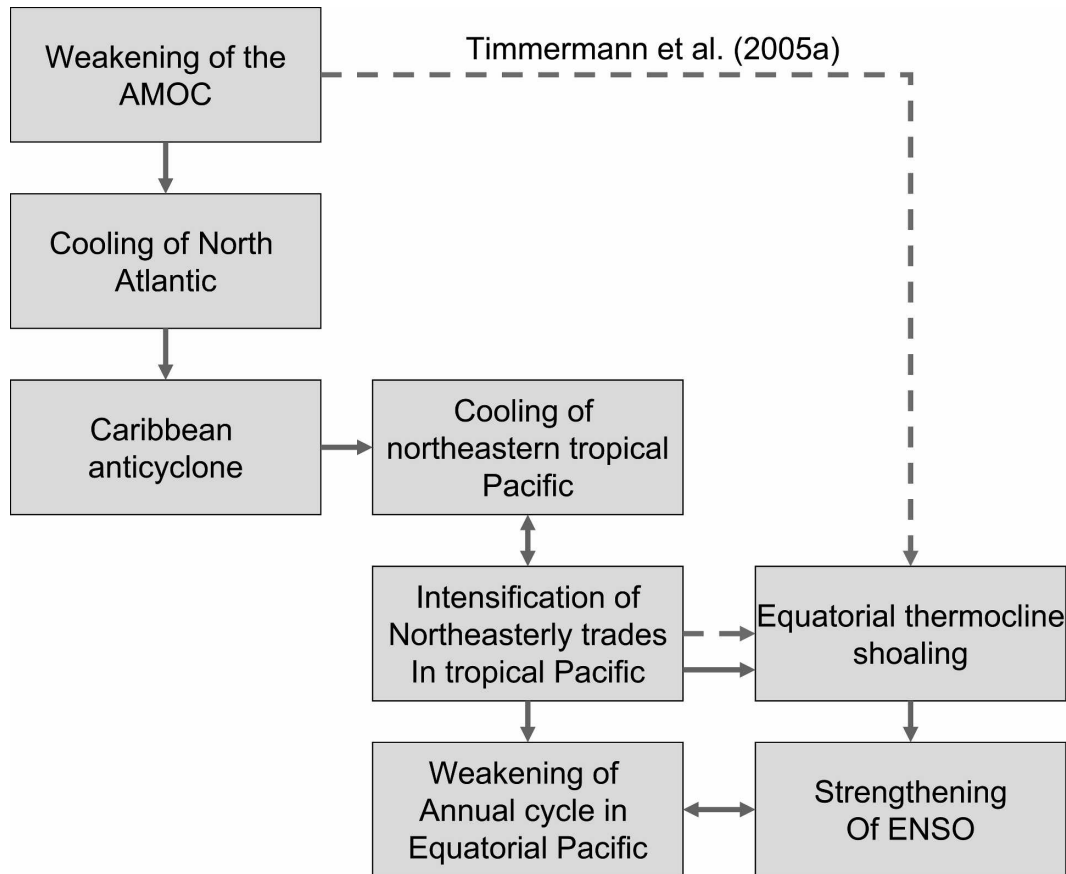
Weakening of the AMOC

Timmermann et al. (2005a)

Cooling of North Atlantic

Caribbean anticyclone

Cooling of northeastern tropical Pacific

Intensification of Northeasterly trades In tropical Pacific

Equatorial thermocline shoaling

Weakening of Annual cycle in Equatorial Pacific

Strengthening Of ENSO